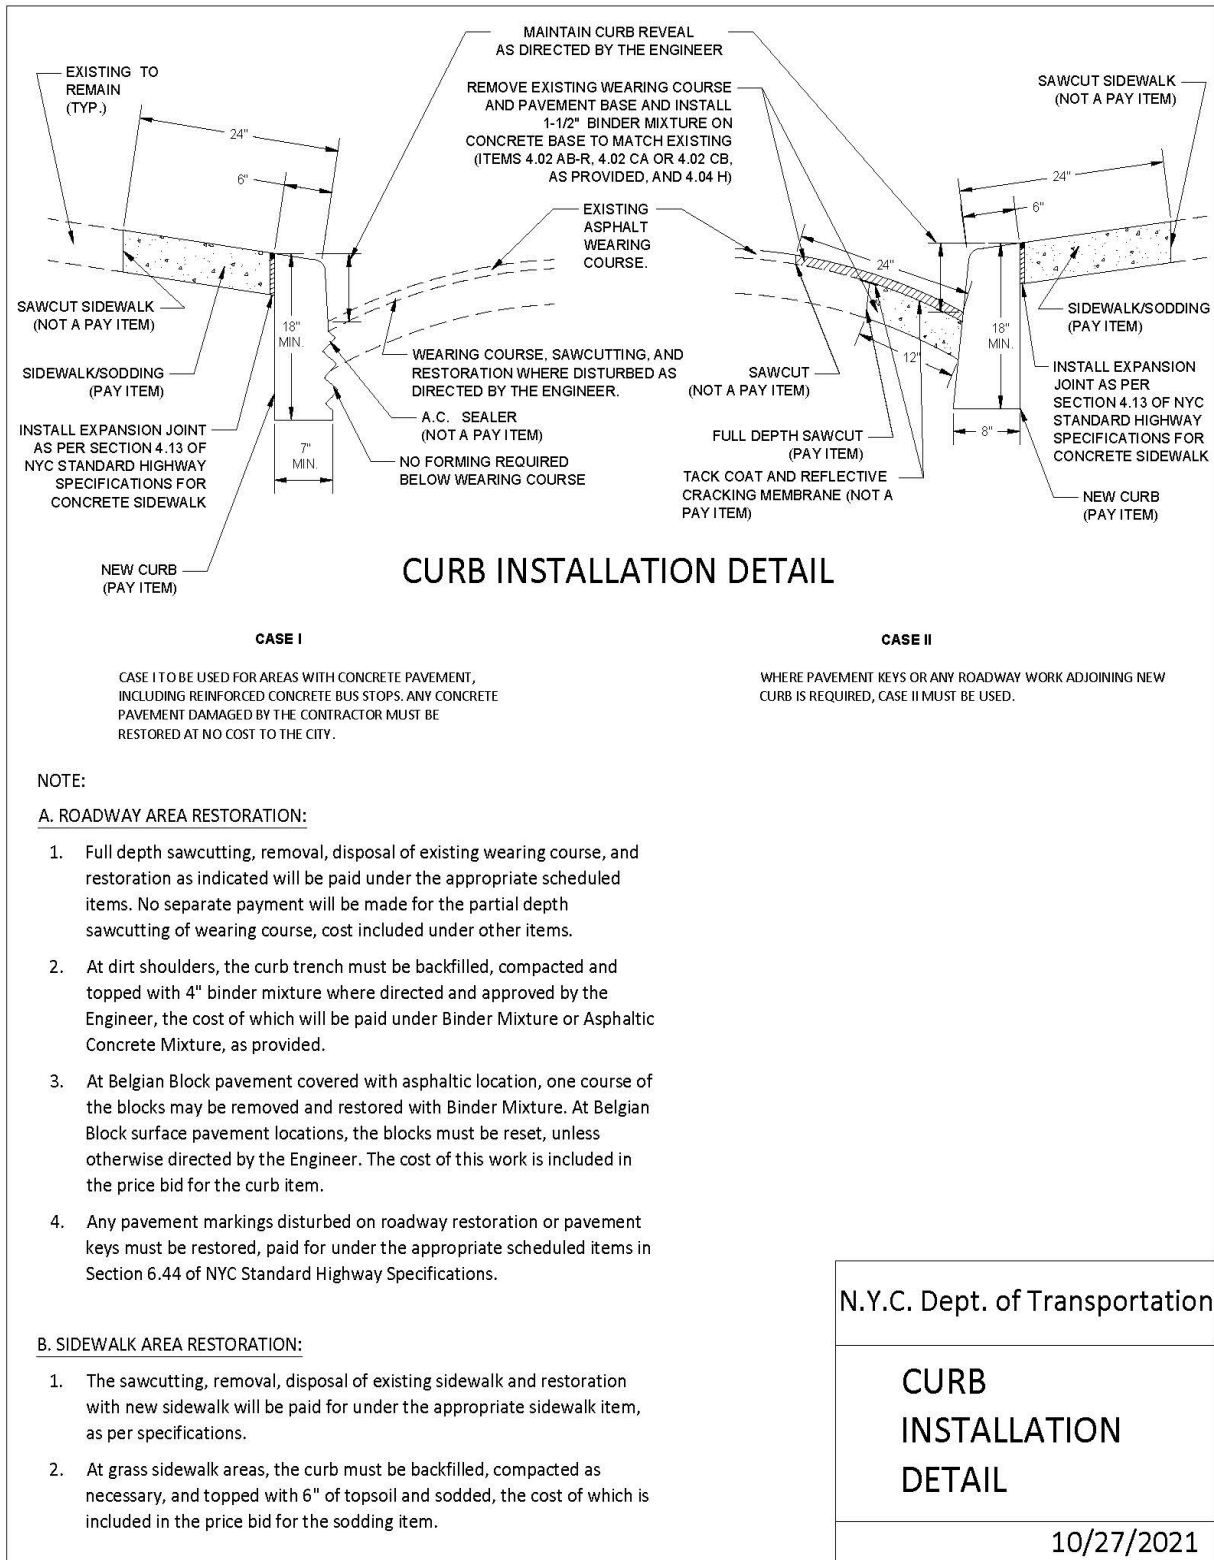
MAINTAIN CURB REVEAL AS DIRECTED BY THE ENGINEER

EXISTING TO REMAIN (TYP.)

REMOVE EXISTING WEARING COURSE AND PAVEMENT BASE AND INSTALL 1-1/2" BINDER MIXTURE ON CONCRETE BASE TO MATCH EXISTING (ITEMS 4.02 AB-R, 4.02 CA OR 4.02 CB, AS PROVIDED, AND 4.04 H)

SAWCUT SIDEWALK (NOT A PAY ITEM)

24"

6"

EXISTING ASPHALT WEARING COURSE.

24"

6"

24"

SAWCUT SIDEWALK (NOT A PAY ITEM)

18" MIN.

SIDEWALK/SODDING (PAY ITEM)

INSTALL EXPANSION JOINT AS PER SECTION 4.13 OF NYC STANDARD HIGHWAY SPECIFICATIONS FOR CONCRETE SIDEWALK

WEARING COURSE, SAWCUTTING, AND RESTORATION WHERE DISTURBED AS DIRECTED BY THE ENGINEER.

A.C. SEALER (NOT A PAY ITEM)

7" MIN.

NO FORMING REQUIRED BELOW WEARING COURSE

SAWCUT (NOT A PAY ITEM)

12"

18" MIN.

SIDEWALK/SODDING (PAY ITEM)

INSTALL EXPANSION JOINT AS PER SECTION 4.13 OF NYC STANDARD HIGHWAY SPECIFICATIONS FOR CONCRETE SIDEWALK

FULL DEPTH SAWCUT (PAY ITEM)

8"

TACK COAT AND REFLECTIVE CRACKING MEMBRANE (NOT A PAY ITEM)

NEW CURB (PAY ITEM)

NEW CURB (PAY ITEM)

CURB INSTALLATION DETAIL

CASE I

CASE I TO BE USED FOR AREAS WITH CONCRETE PAVEMENT, INCLUDING REINFORCED CONCRETE BUS STOPS. ANY CONCRETE PAVEMENT DAMAGED BY THE CONTRACTOR MUST BE RESTORED AT NO COST TO THE CITY.

CASE II

WHERE PAVEMENT KEYS OR ANY ROADWAY WORK ADJOINING NEW CURB IS REQUIRED, CASE II MUST BE USED.

NOTE:

A. ROADWAY AREA RESTORATION:

1. Full depth sawcutting, removal, disposal of existing wearing course, and restoration as indicated will be paid under the appropriate scheduled items. No separate payment will be made for the partial depth sawcutting of wearing course, cost included under other items.

2. At dirt shoulders, the curb trench must be backfilled, compacted and topped with 4" binder mixture where directed and approved by the Engineer, the cost of which will be paid under Binder Mixture or Asphaltic Concrete Mixture, as provided.

3. At Belgian Block pavement covered with asphaltic location, one course of the blocks may be removed and restored with Binder Mixture. At Belgian Block surface pavement locations, the blocks must be reset, unless otherwise directed by the Engineer. The cost of this work is included in the price bid for the curb item.

4. Any pavement markings disturbed on roadway restoration or pavement keys must be restored, paid for under the appropriate scheduled items in Section 6.44 of NYC Standard Highway Specifications.

B. SIDEWALK AREA RESTORATION:

1. The sawcutting, removal, disposal of existing sidewalk and restoration with new sidewalk will be paid for under the appropriate sidewalk item, as per specifications.

2. At grass sidewalk areas, the curb must be backfilled, compacted as necessary, and topped with 6" of topsoil and sodded, the cost of which is included in the price bid for the sodding item.

N.Y.C. Dept. of Transportation

CURB INSTALLATION DETAIL

10/27/2021